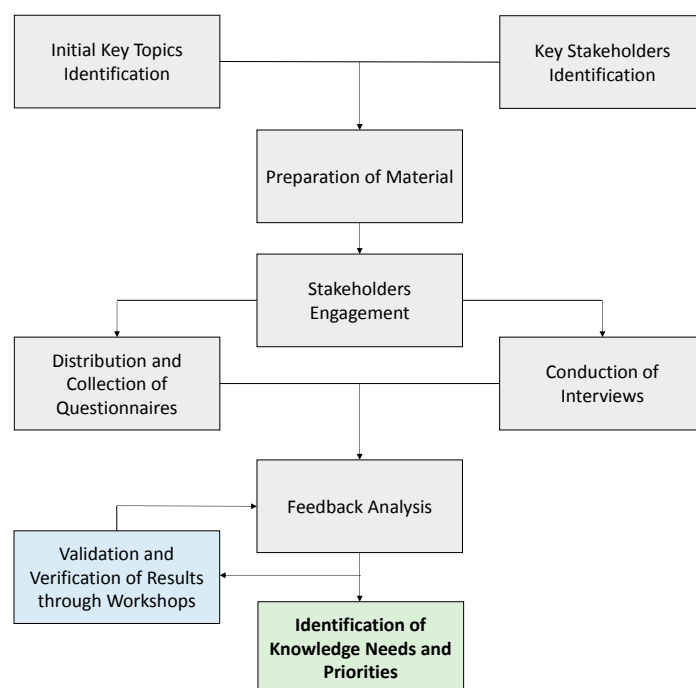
Initial Key Topics Identification

Key Stakeholders Identification

Preparation of Material

Stakeholders Engagement

Distribution and Collection of Questionnaires

Conduction of Interviews

Feedback Analysis

Validation and Verification of Results through Workshops

**Identification of Knowledge Needs and Priorities**